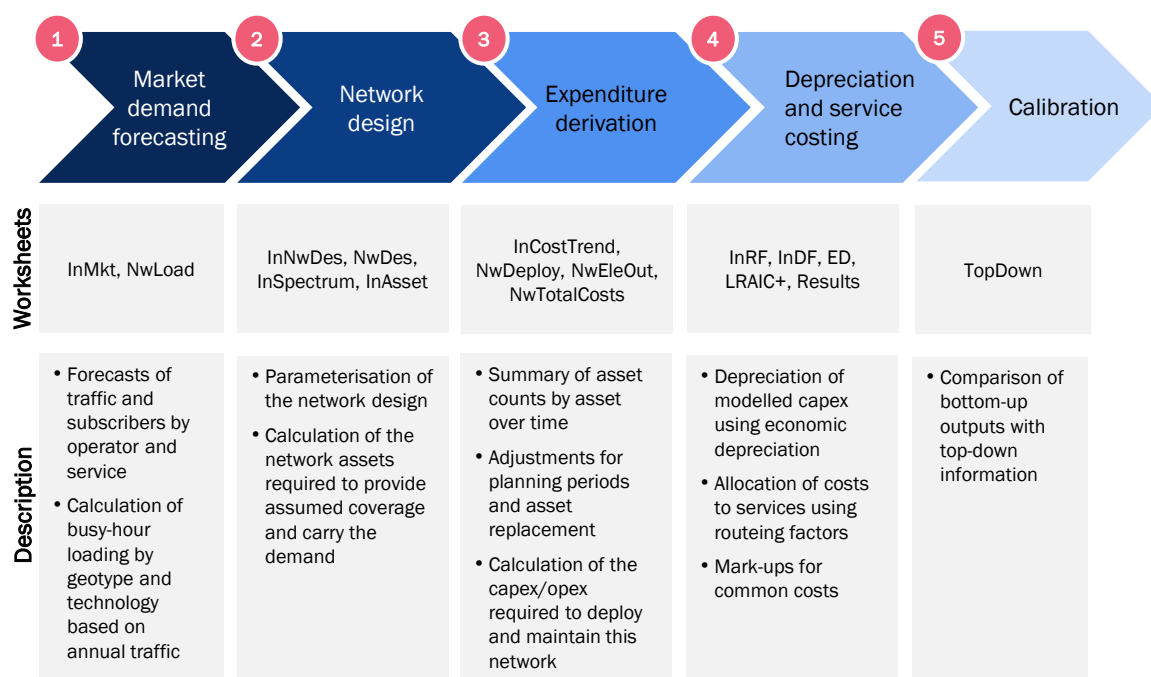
1 Market demand forecasting

2 Network design

3 Expenditure derivation

4 Depreciation and service costing

5 Calibration

Worksheets

InMkt, NwLoad

InNwDes, NwDes, InSpectrum, InAsset

InCostTrend, NwDeploy, NwEleOut, NwTotalCosts

InRF, InDF, ED, LRAIC+, Results

TopDown

Description

• Forecasts of traffic and subscribers by operator and service
• Calculation of busy-hour loading by geotype and technology based on annual traffic

• Parameterisation of the network design
• Calculation of the network assets required to provide assumed coverage and carry the demand

• Summary of asset counts by asset over time
• Adjustments for planning periods and asset replacement
• Calculation of the capex/opex required to deploy and maintain this network

• Depreciation of modelled capex using economic depreciation
• Allocation of costs to services using routeing factors
• Mark-ups for common costs

• Comparison of bottom-up outputs with top-down information